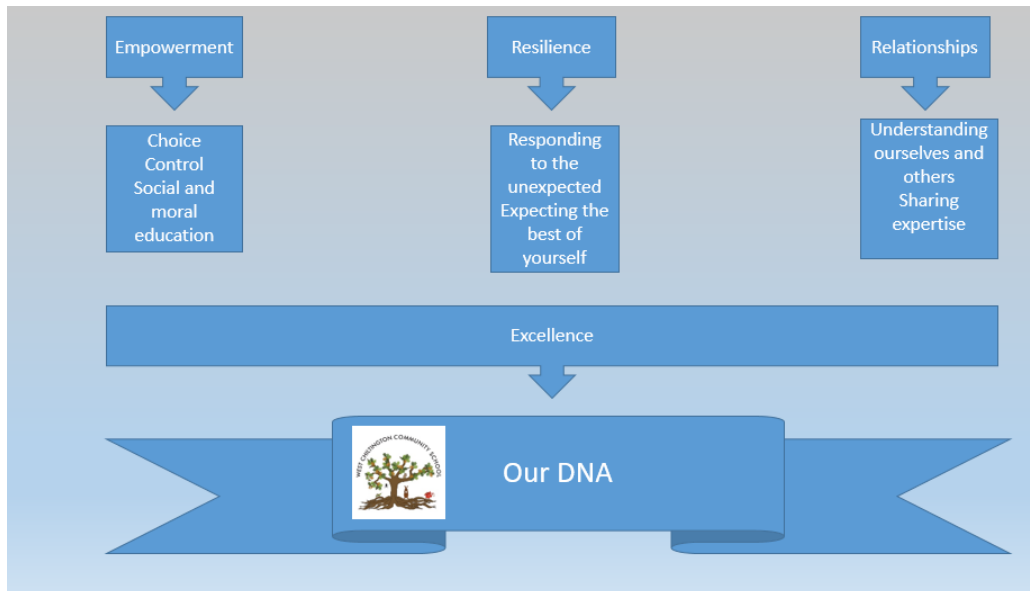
Empowerment

Choice
Control
Social and moral education

Resilience

Responding to the unexpected
Expecting the best of yourself

Relationships

Understanding ourselves and others
Sharing expertise

Excellence

WEST CHILTINGTON COMMUNITY SCHOOL

Our DNA